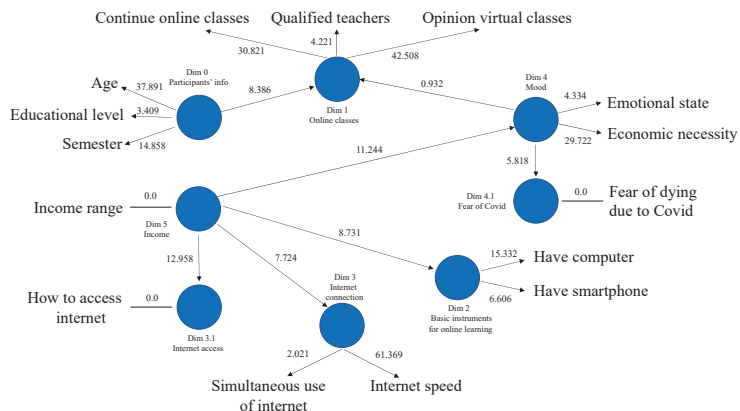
Continue online classes
Qualified teachers
Opinion virtual classes
30.821
4.221
42.508
Dim 0
Participants' info
Age
37.891
Educational level
3.409
Semester
14.858
8.386
Dim 1
Online classes
0.932
Dim 4
Mood
4.334
Emotional state
Economic necessity
29.722
11.244
5.818
Dim 4.1
Fear of Covid
0.0
Fear of dying due to Covid
Income range
0.0
Dim 5
Income
8.731
12.958
7.724
Dim 3
Internet connection
15.332
Have computer
Have smartphone
6.606
Dim 2
Basic instruments for online learning
How to access internet
0.0
Dim 3.1
Internet access
2.021
61.369
Simultaneous use of internet
Internet speed